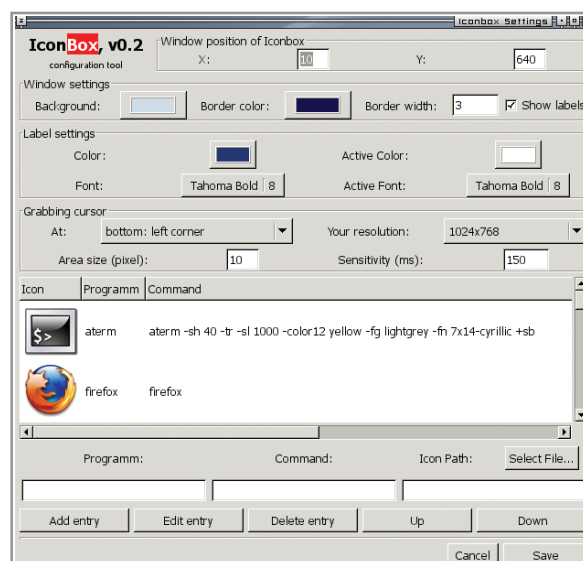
Iconbox Settings

IconBox, v0.2
configuration tool

Window position of Iconbox
X: 10
Y: 640

Window settings
Background:
Border color:
Border width: 3
Show labels

Label settings
Color:
Active Color:
Font: Tahoma Bold | 8
Active Font: Tahoma Bold | 8

Grabbing cursor
At: bottom: left corner
Your resolution: 1024x768
Area size (pixel): 10
Sensitivity (ms): 150

| Icon | Programm | Command |
|---|---|---|
| $> | aterm | aterm -sh 40 -tr -sl 1000 -color12 yellow -fg lightgrey -fn 7x14-cyrillic +sb |
| | firefox | firefox |

Programm:
Command:
Icon Path:
Select File...

Add entry
Edit entry
Delete entry
Up
Down

Cancel
Save